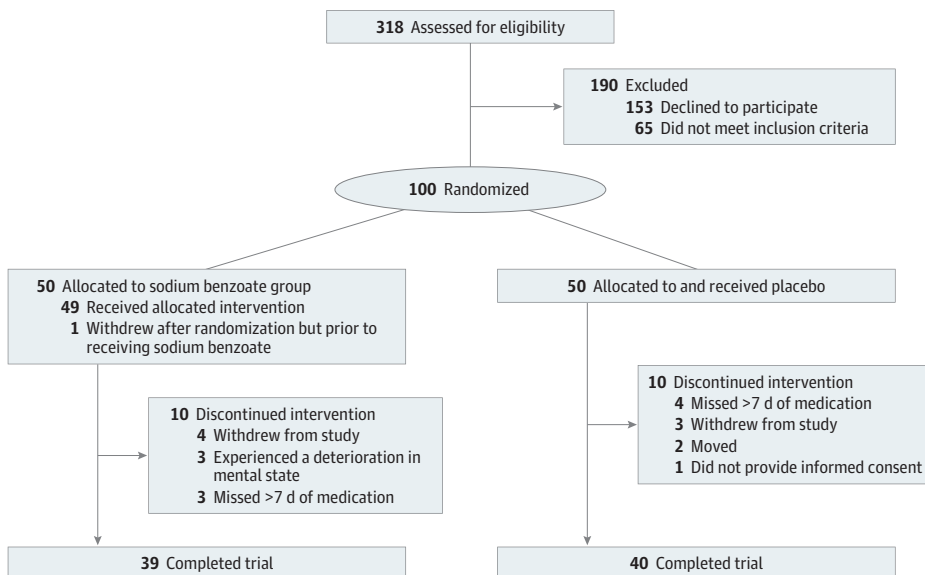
**318** Assessed for eligibility

**190** Excluded
**153** Declined to participate
**65** Did not meet inclusion criteria

**100** Randomized

**50** Allocated to sodium benzoate group
**49** Received allocated intervention
**1** Withdrew after randomization but prior to receiving sodium benzoate

**50** Allocated to and received placebo

**10** Discontinued intervention
**4** Withdrew from study
**3** Experienced a deterioration in mental state
**3** Missed >7 d of medication

**10** Discontinued intervention
**4** Missed >7 d of medication
**3** Withdrew from study
**2** Moved
**1** Did not provide informed consent

**39** Completed trial

**40** Completed trial